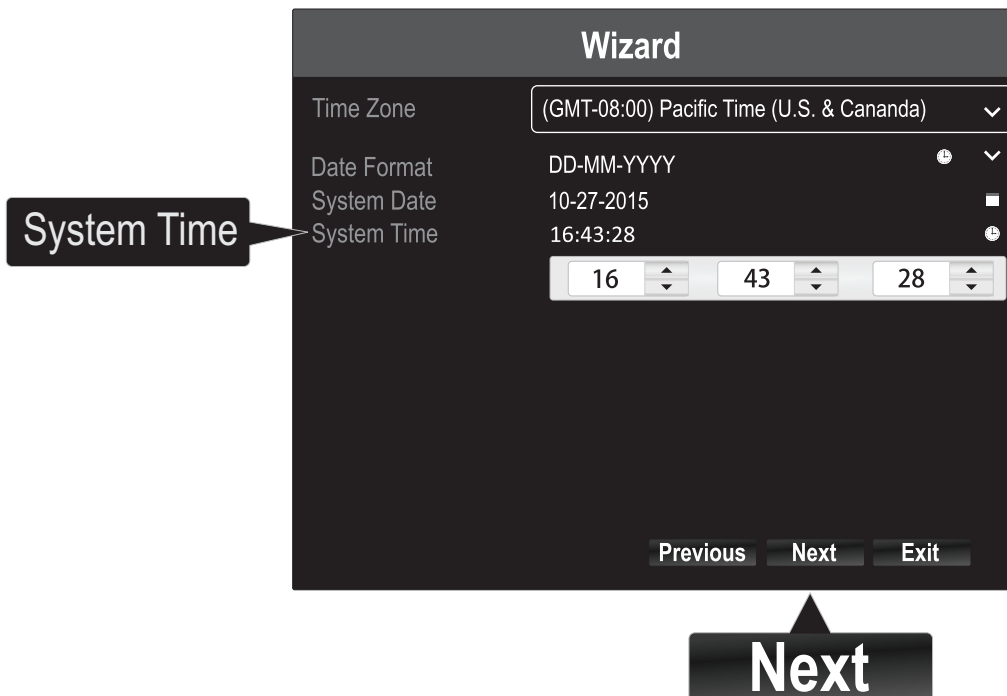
Wizard

Time Zone (GMT-08:00) Pacific Time (U.S. & Cananda)

Date Format DD-MM-YYYY

System Date 10-27-2015

System Time

System Time 16:43:28

| 16 | 43 | 28 |
|---|---|---|

Previous Next Exit

Next